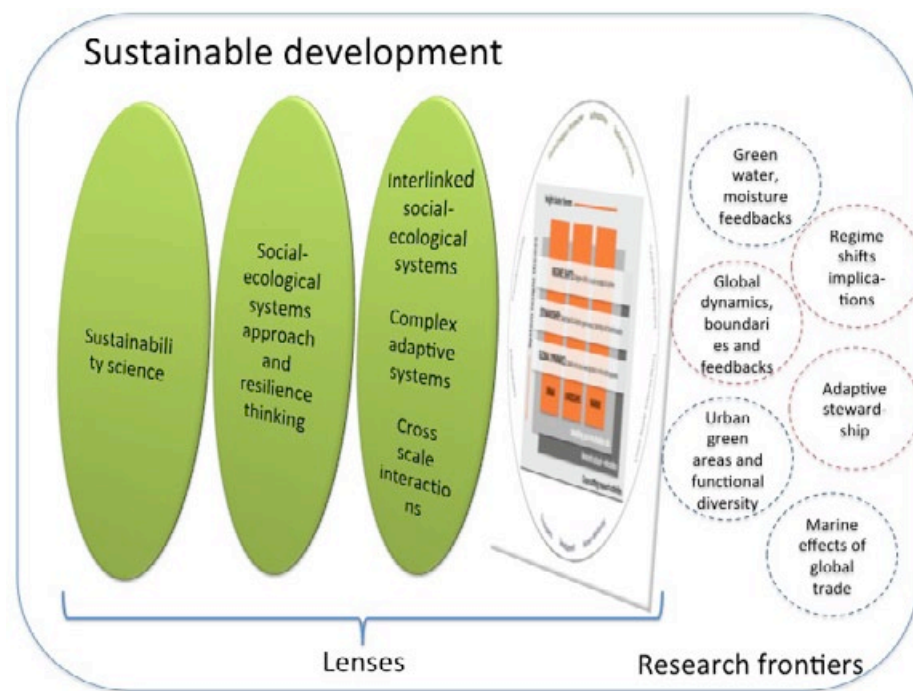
Sustainable development

Sustainability science

Social-ecological systems approach and resilience thinking

Interlinked social-ecological systems

Complex adaptive systems

Cross scale interactions

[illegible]

Green water, moisture feedbacks

Regime shifts implications

Global dynamics, boundaries and feedbacks

Adaptive stewardship

Urban green areas and functional diversity

Marine effects of global trade

Lenses

Research frontiers